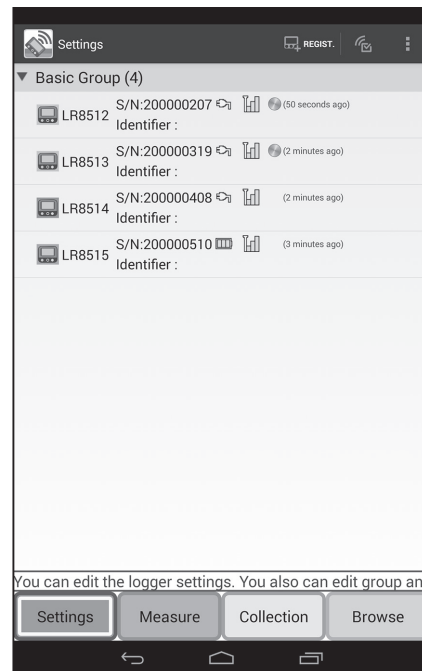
Settings

REGIST.

▼ Basic Group (4)

LR8512 S/N:200000207 (50 seconds ago)
Identifier :

LR8513 S/N:200000319 (2 minutes ago)
Identifier :

LR8514 S/N:200000408 (2 minutes ago)
Identifier :

LR8515 S/N:200000510 (3 minutes ago)
Identifier :

You can edit the logger settings. You also can edit group an

Settings | Measure | Collection | Browse